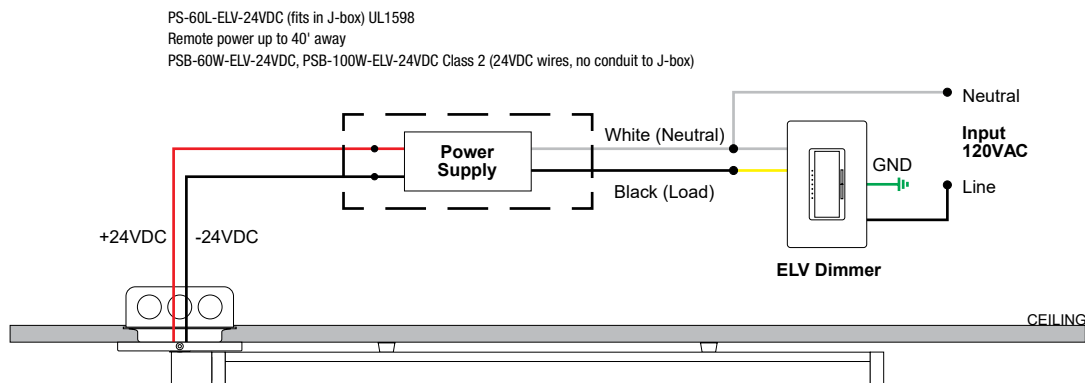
PS-60L-ELV-24VDC (fits in J-box) UL1598
Remote power up to 40' away
PSB-60W-ELV-24VDC, PSB-100W-ELV-24VDC Class 2 (24VDC wires, no conduit to J-box)

Neutral

Input
120VAC

Line

GND

White (Neutral)

Black (Load)

Power
Supply

ELV Dimmer

+24VDC

-24VDC

CEILING